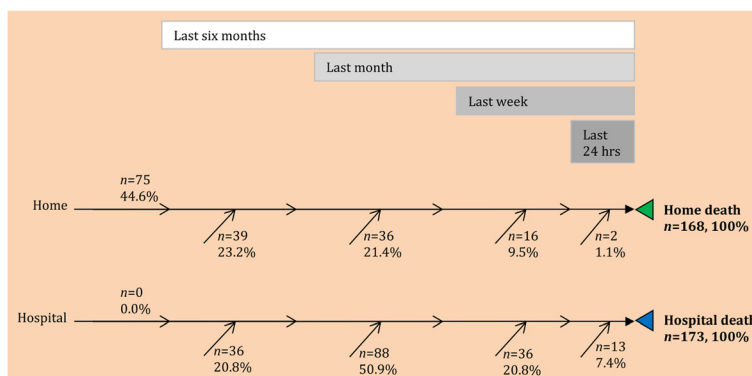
Last six months

Last month

Last week

Last 24 hrs

Home

$n$=75
44.6%

$n$=39
23.2%

$n$=36
21.4%

$n$=16
9.5%

$n$=2
1.1%

**Home death**
**$n$=168, 100%**

Hospital

$n$=0
0.0%

$n$=36
20.8%

$n$=88
50.9%

$n$=36
20.8%

$n$=13
7.4%

**Hospital death**
**$n$=173, 100%**